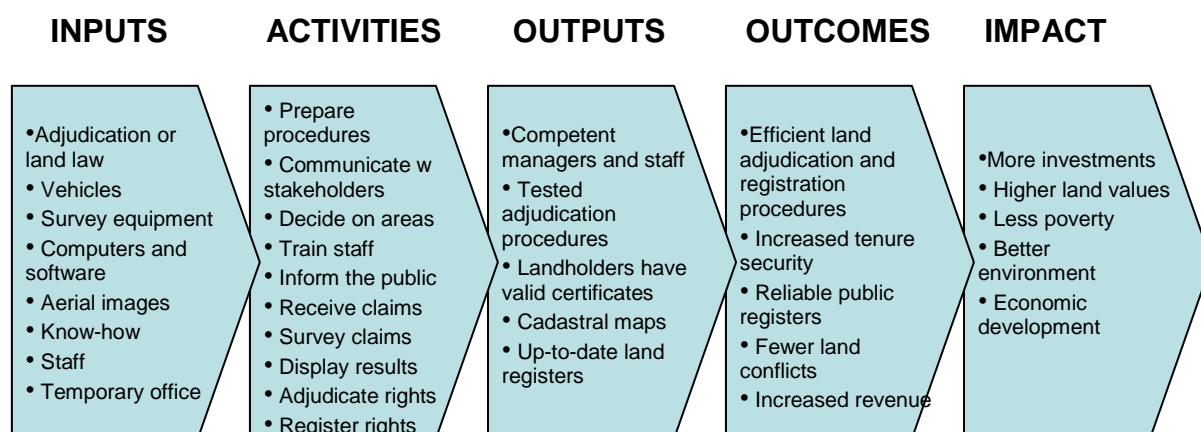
INPUTS

•Adjudication or land law
• Vehicles
• Survey equipment
• Computers and software
• Aerial images
• Know-how
• Staff
• Temporary office

ACTIVITIES

• Prepare procedures
• Communicate w stakeholders
• Decide on areas
• Train staff
• Inform the public
• Receive claims
• Survey claims
• Display results
• Adjudicate rights
• Register rights

OUTPUTS

•Competent managers and staff
• Tested adjudication procedures
• Landholders have valid certificates
• Cadastral maps
• Up-to-date land registers

OUTCOMES

•Efficient land adjudication and registration procedures
• Increased tenure security
• Reliable public registers
• Fewer land conflicts
• Increased revenue

IMPACT

•More investments
• Higher land values
• Less poverty
• Better environment
• Economic development